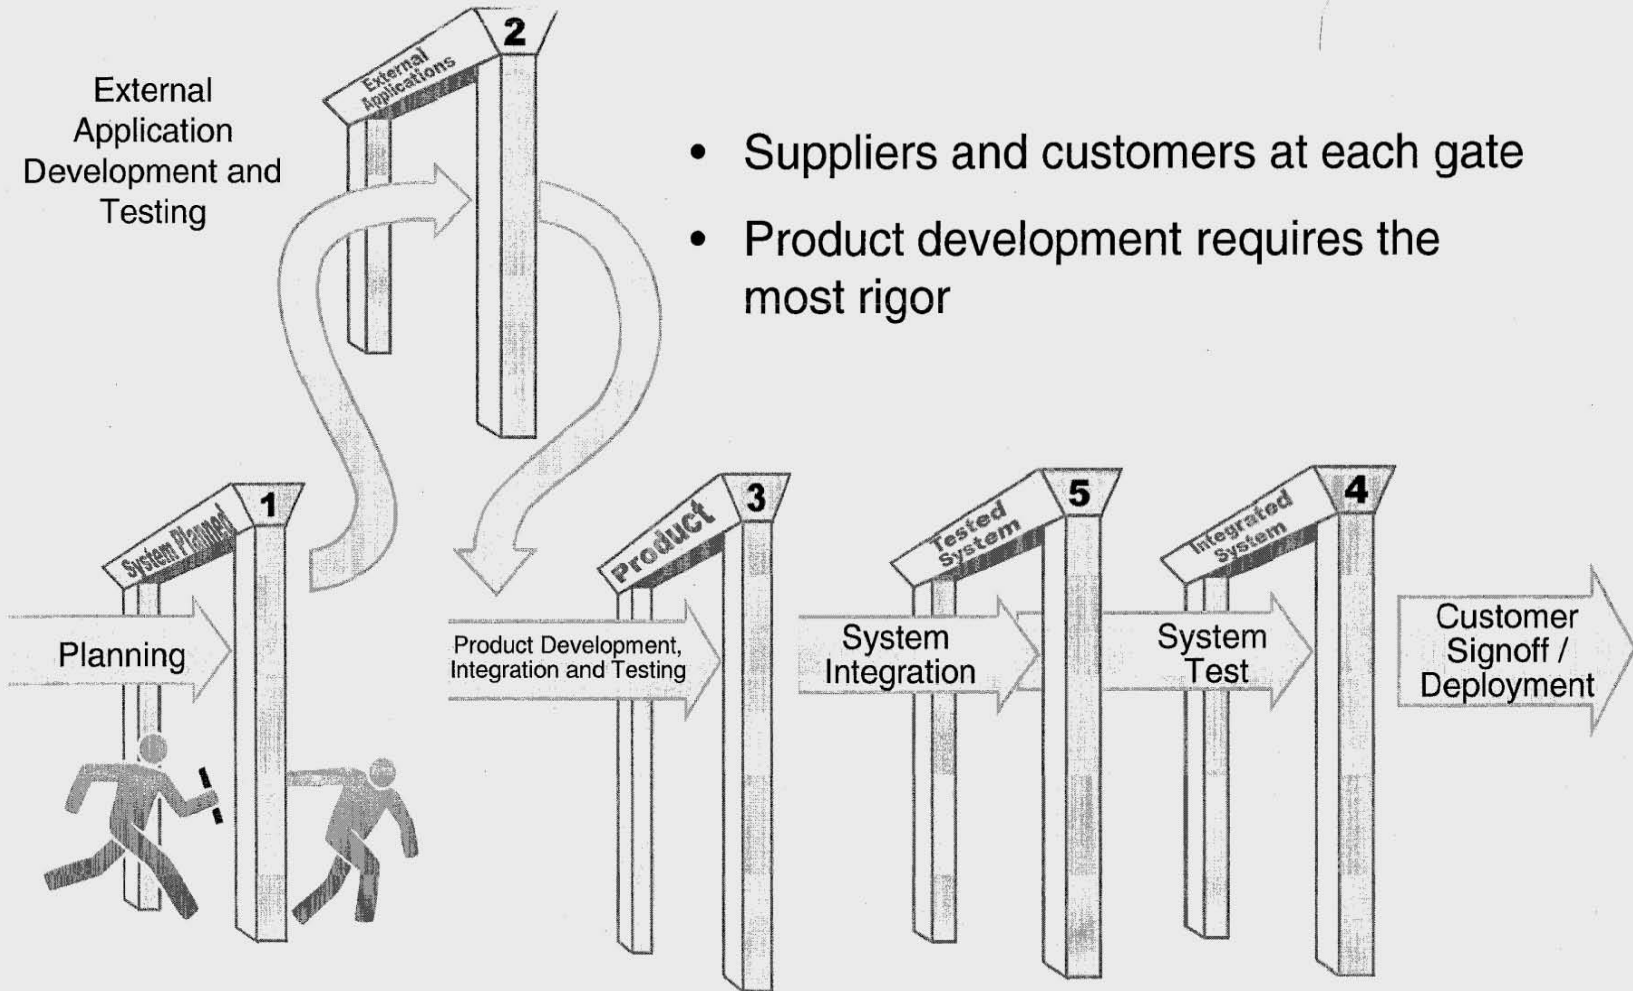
External Application Development and Testing

2
External Applications

• Suppliers and customers at each gate
• Product development requires the most rigor

System Planned
1

Product
3

Tested System
5

Integrated System
4

Planning

Product Development, Integration and Testing

System Integration

System Test

Customer Signoff / Deployment